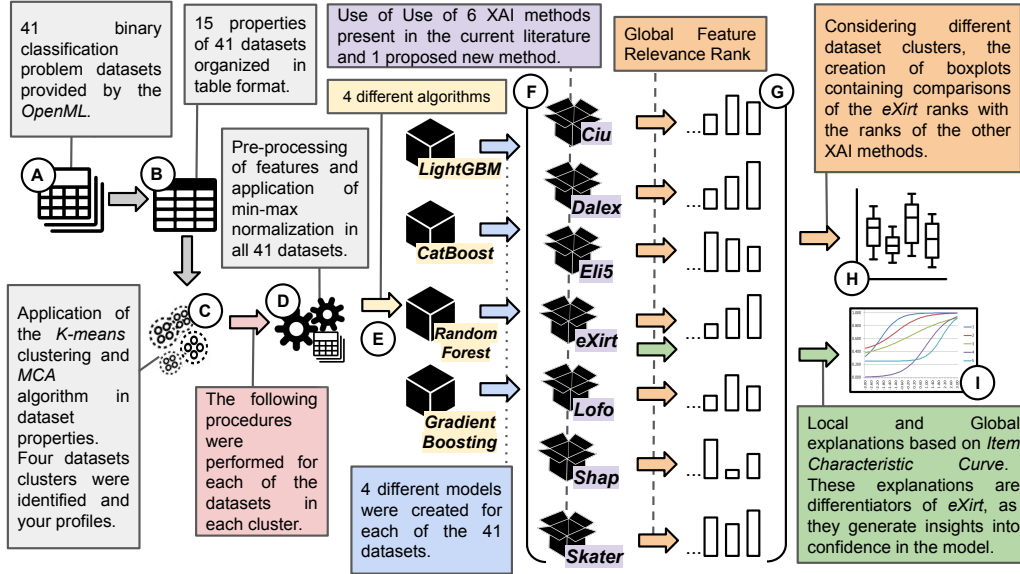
41 binary classification problem datasets provided by the *OpenML*.

15 properties of 41 datasets organized in table format.

Use of Use of 6 XAI methods present in the current literature and 1 proposed new method.

Global Feature Relevance Rank

Considering different dataset clusters, the creation of boxplots containing comparisons of the *eXirt* ranks with the ranks of the other XAI methods.

A

B

4 different algorithms

F

G

Pre-processing of features and application of min-max normalization in all 41 datasets.

LightGBM

Ciu

Dalex

CatBoost

Eli5

H

Application of the *K-means* clustering and *MCA* algorithm in dataset properties. Four datasets clusters were identified and your profiles.

C

D

E

Random Forest

eXirt

Lofo

I

The following procedures were performed for each of the datasets in each cluster.

Gradient Boosting

Shap

Local and Global explanations based on *Item Characteristic Curve*. These explanations are differentiators of *eXirt*, as they generate insights into confidence in the model.

4 different models were created for each of the 41 datasets.

Skater